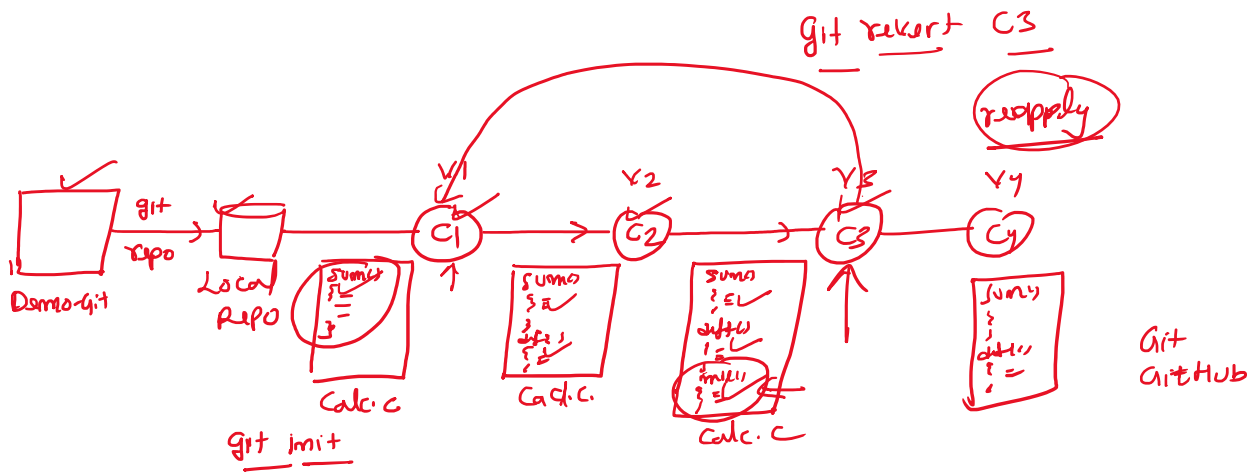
git revert C3

reapply

V1 V2 V3 V4

git repo

Demo-git

Local Repo

C1 C2 C3 C4

sum()
{
}

Calc.c

sum()
{
}
diff()
{
}

Calc.c

sum
{
}
diff
{
}
mul()
{
}

Calc.c

sum()
{
}
diff()
{
}

Git
GitHub

git init